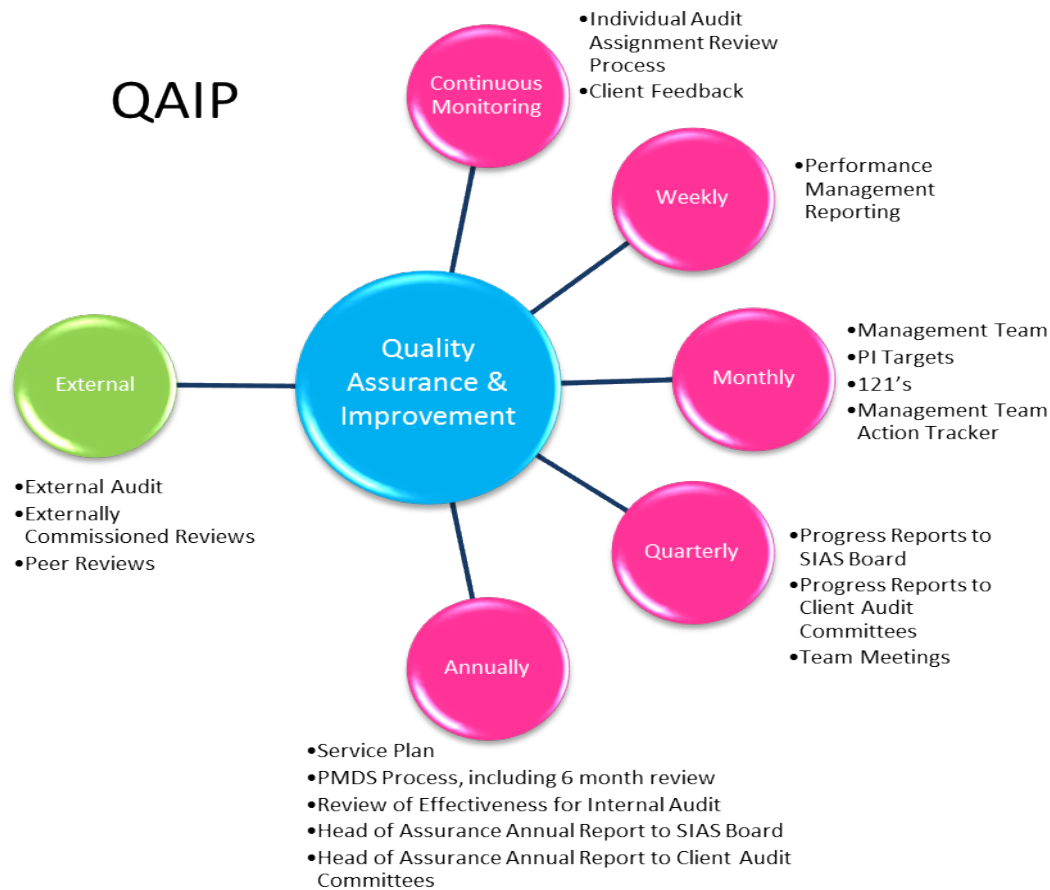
QAIP

Continuous Monitoring

•Individual Audit Assignment Review Process
•Client Feedback

Weekly

•Performance Management Reporting

Quality Assurance & Improvement

External

Monthly

•Management Team
•PI Targets
•121's
•Management Team Action Tracker

•External Audit
•Externally Commissioned Reviews
•Peer Reviews

Quarterly

•Progress Reports to SIAS Board
•Progress Reports to Client Audit Committees
•Team Meetings

Annually

•Service Plan
•PMDS Process, including 6 month review
•Review of Effectiveness for Internal Audit
•Head of Assurance Annual Report to SIAS Board
•Head of Assurance Annual Report to Client Audit Committees